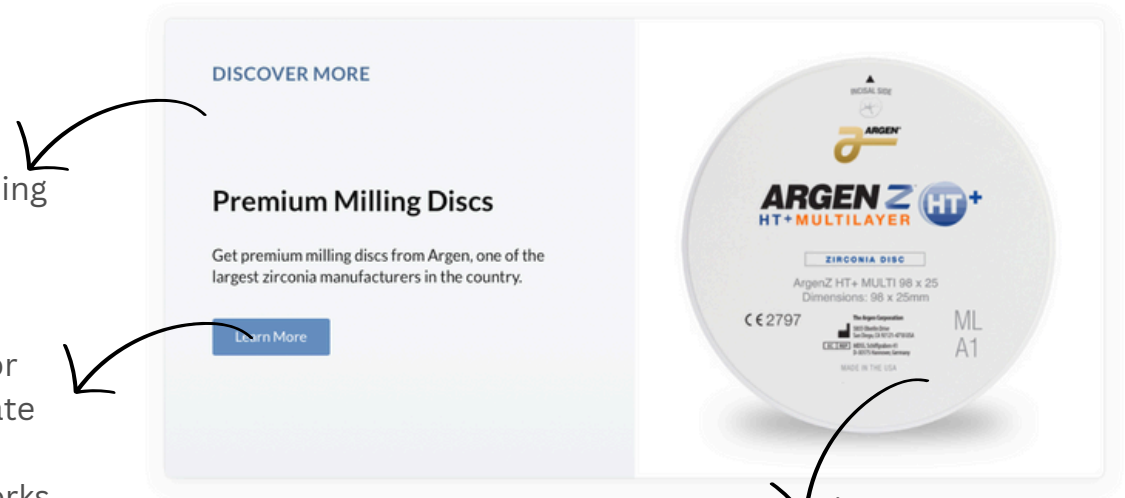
ing

or
ate

rks

DISCOVER MORE

Premium Milling Discs

Get premium milling discs from Argen, one of the largest zirconia manufacturers in the country.

Learn More

INCISAL SIDE

ARGEN

ARGEN Z HT+

HT+MULTILAYER

ZIRCONIA DISC

ArgenZ HT+ MULTI 98 x 25
Dimensions: 98 x 25mm

CE 2797

The Argen Corporation

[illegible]

ML
A1

MADE IN THE USA